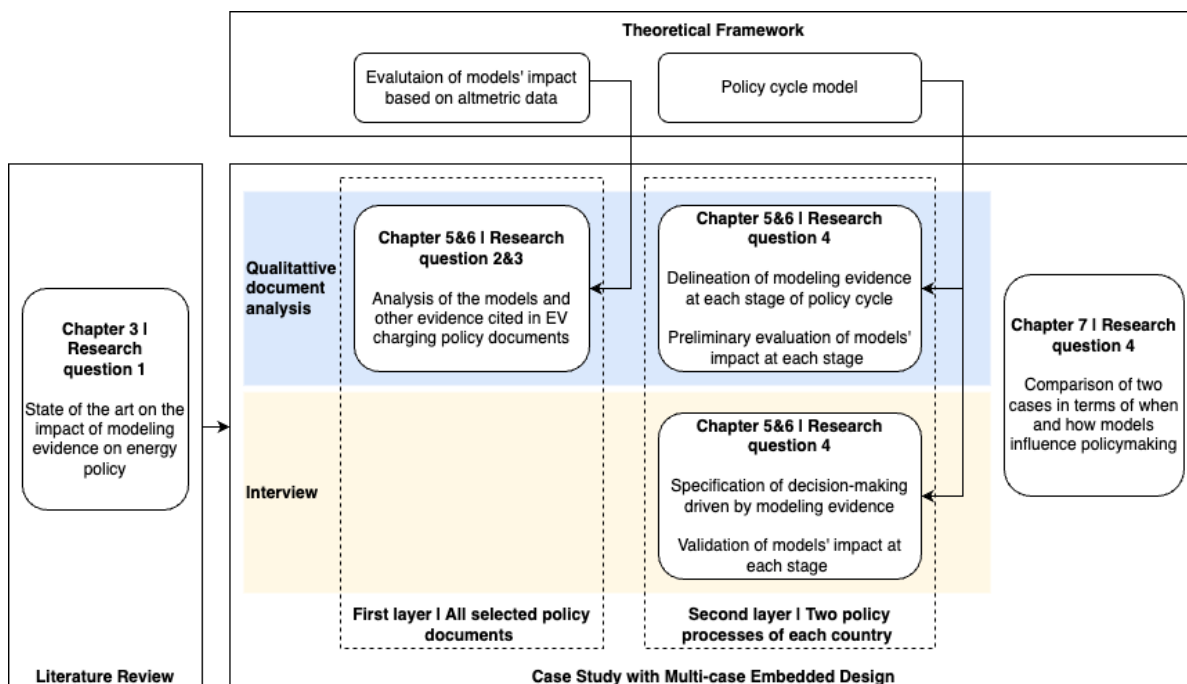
Theoretical Framework

Evalutaion of models' impact based on altmetric data

Policy cycle model

Chapter 3 | Research question 1

State of the art on the impact of modeling evidence on energy policy

Literature Review

Qualitattive document analysis

Interview

Chapter 5&6 | Research question 2&3

Analysis of the models and other evidence cited in EV charging policy documents

Chapter 5&6 | Research question 4

Delineation of modeling evidence at each stage of policy cycle

Preliminary evaluation of models' impact at each stage

Chapter 5&6 | Research question 4

Specification of decision-making driven by modeling evidence

Validation of models' impact at each stage

First layer | All selected policy documents

Second layer | Two policy processes of each country

Case Study with Multi-case Embedded Design

Chapter 7 | Research question 4

Comparison of two cases in terms of when and how models influence policymaking